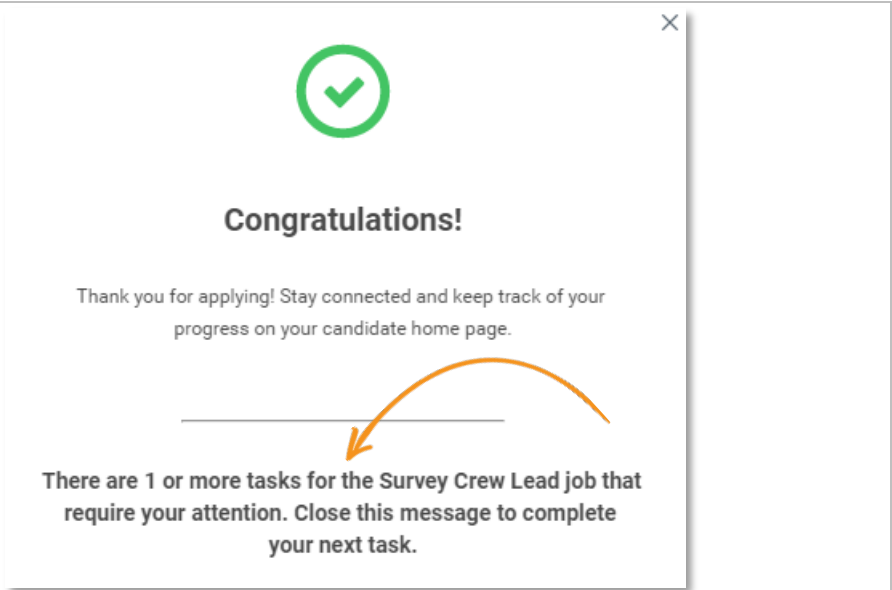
×

Congratulations!

Thank you for applying! Stay connected and keep track of your progress on your candidate home page.

There are 1 or more tasks for the Survey Crew Lead job that require your attention. Close this message to complete your next task.